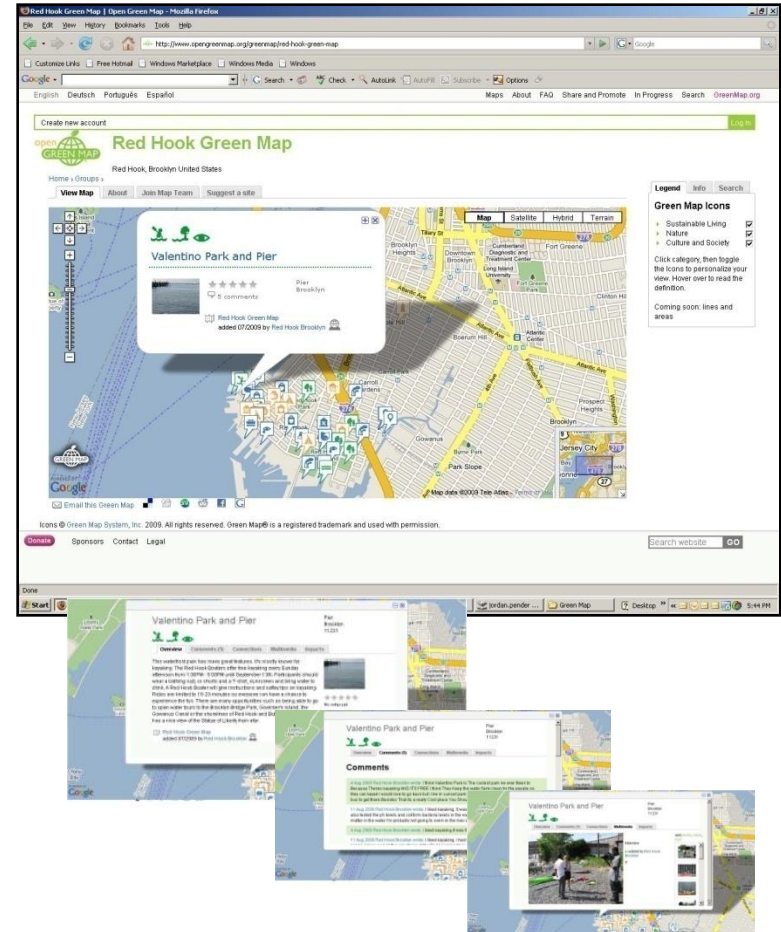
Red Hook Green Map | Open Green Map - Mozilla Firefox

File Edit View History Bookmarks Tools Help

http://www.opengreenmap.org/greenmap/red-hook-green-map

Google

Customize Links Free Hotmail Windows Marketplace Windows Media Windows

Google Search Check AutoLink AutoFill Subscribe Options

English Deutsch Português Español

Maps About FAQ Share and Promote In Progress Search GreenMap.org

Create new account

Log in

open GREEN MAP

Red Hook Green Map

Red Hook, Brooklyn United States

Home › Groups ›

View Map About Join Map Team Suggest a site

Map Satellite Hybrid Terrain

Valentino Park and Pier

5 comments

Pier Brooklyn

Red Hook Green Map
added 07/2009 by Red Hook Brooklyn

Brooklyn Heights

Downtown Brooklyn

Fort Greene

Long Island University

Boerum Hill

Atlantic Center

Clinton Hill

Carroll Gardens

Gowanus

Park Slope

Prospect Heights

Jersey City

Map data ©2009 Tele Atlas - Terms of Use

Legend Info Search

Green Map Icons

Sustainable Living
Nature
Culture and Society

Click category, then toggle the icons to personalize your view. Hover over to read the definition.

Coming soon: lines and areas

Email this Green Map

Icons © Green Map System, Inc. 2009. All rights reserved. Green Map® is a registered trademark and used with permission.

Donate Sponsors Contact Legal

Search website GO

Done

Start

jordan.pender ...

Green Map

Desktop

5:44 PM

Valentino Park and Pier

Pier Brooklyn 11231

Overview Comments (5) Connections Multimedia Impacts

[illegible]

Red Hook Green Map
added 07/2009 by Red Hook Brooklyn

Valentino Park and Pier

Pier Brooklyn 11231

Overview Comments (5) Connections Multimedia Impacts

Comments

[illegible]

Valentino Park and Pier

Overview Comments (5) Connections Multimedia Impacts

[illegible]